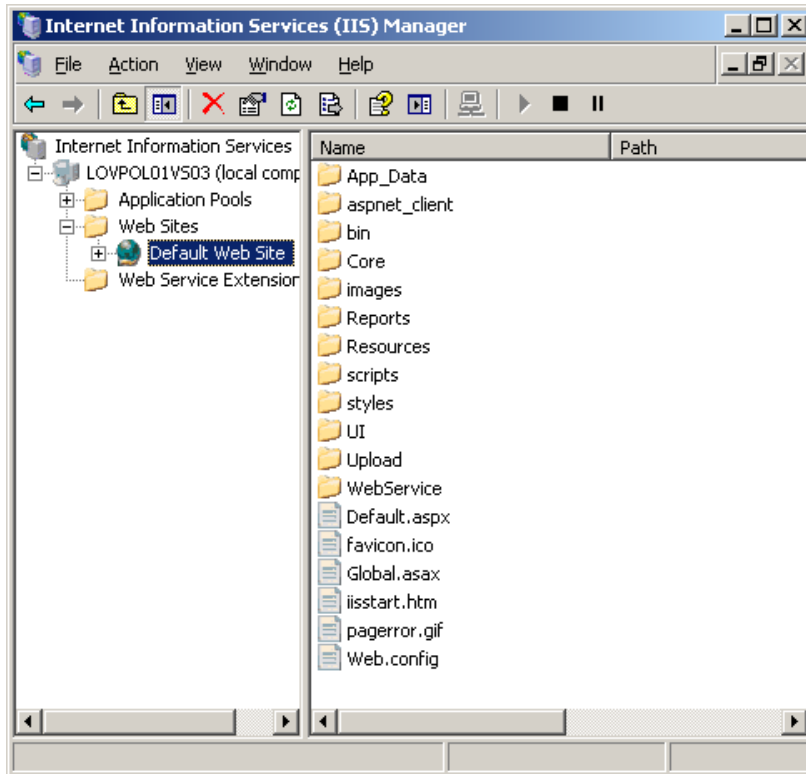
Internet Information Services (IIS) Manager

File Action View Window Help

Internet Information Services
LOVPOL01VS03 (local comp
Application Pools
Web Sites
Default Web Site
Web Service Extension

| Name | Path |
|---|---|
| App_Data | |
| aspnet_client | |
| bin | |
| Core | |
| images | |
| Reports | |
| Resources | |
| scripts | |
| styles | |
| UI | |
| Upload | |
| WebService | |
| Default.aspx | |
| favicon.ico | |
| Global.asax | |
| iisstart.htm | |
| pagerror.gif | |
| Web.config | |